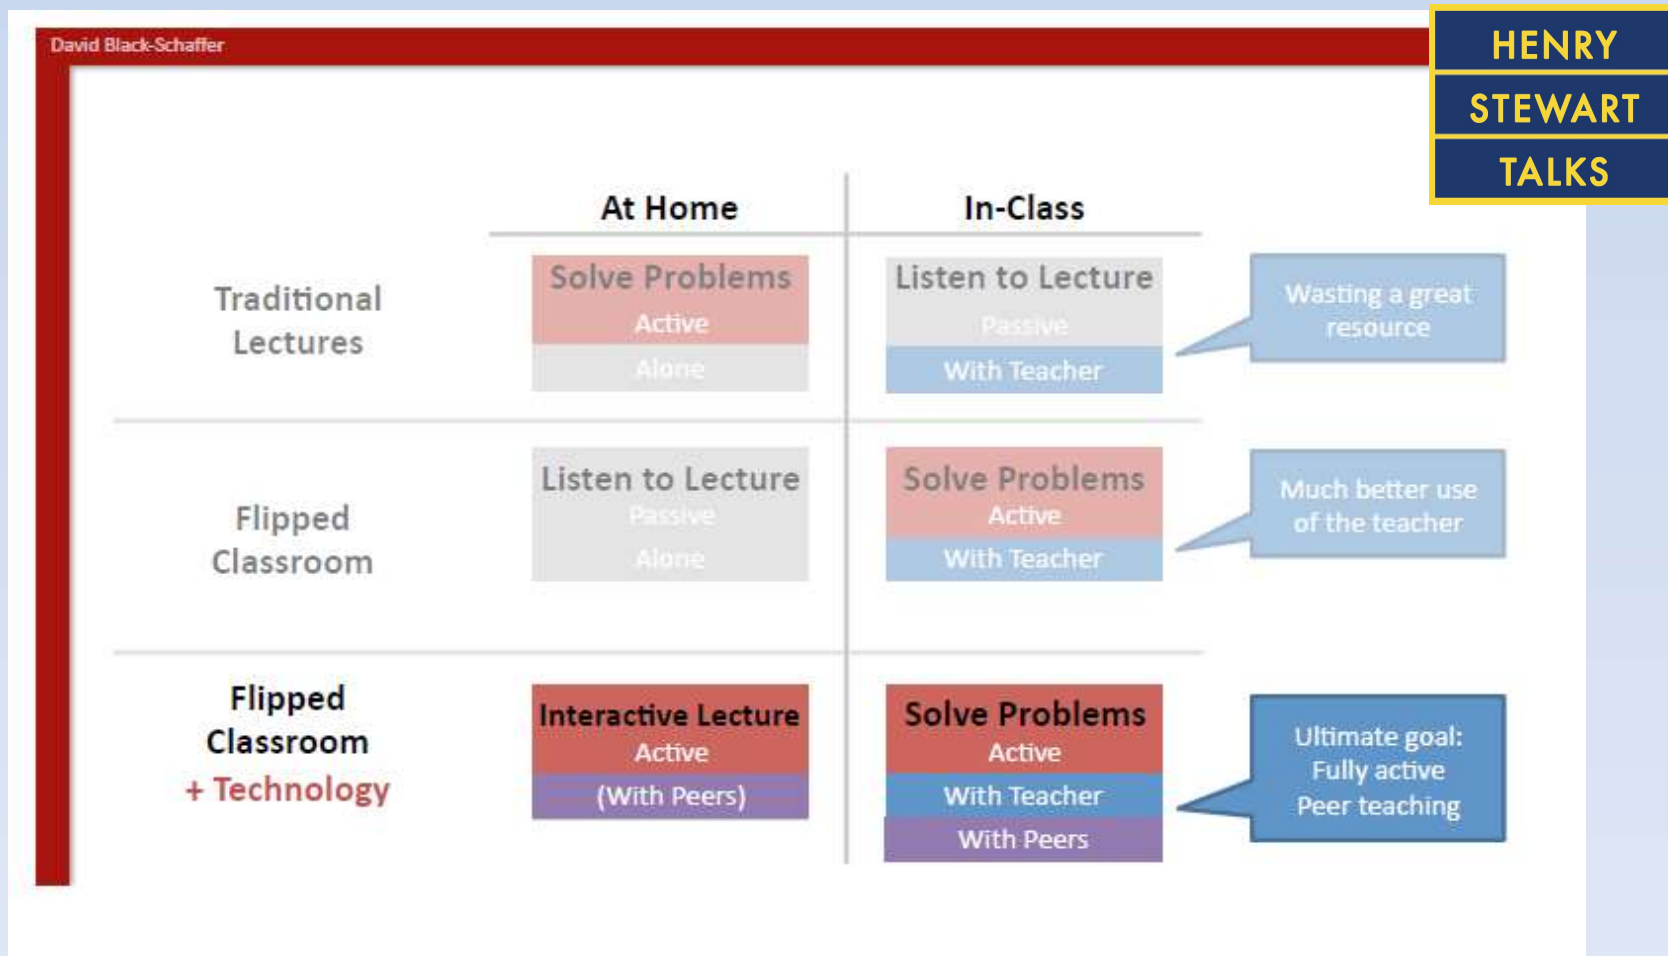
David Black-Schaffer

HENRY
STEWART
TALKS

| | At Home | In-Class | |
|---|---|---|---|
| Traditional Lectures | Solve Problems<br>Active<br>Alone | Listen to Lecture<br>Passive<br>With Teacher | Wasting a great resource |
| Flipped Classroom | Listen to Lecture<br>Passive<br>Alone | Solve Problems<br>Active<br>With Teacher | Much better use of the teacher |
| Flipped Classroom + Technology | Interactive Lecture<br>Active<br>(With Peers) | Solve Problems<br>Active<br>With Teacher<br>With Peers | Ultimate goal:<br>Fully active<br>Peer teaching |